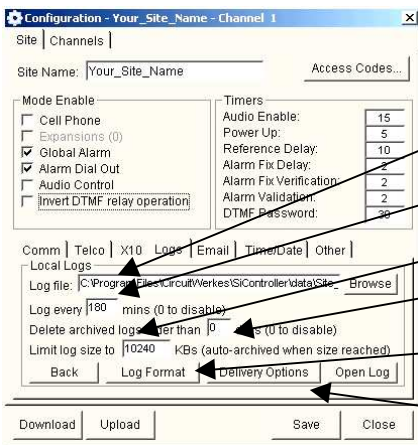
Configuration - Your_Site_Name - Channel 1
Site | Channels

Site Name: Your_Site_Name
Access Codes...

Mode Enable
Cell Phone
Expansions (0)
Global Alarm
Alarm Dial Out
Audio Control
Invert DTMF relay operation

Timers
Audio Enable: 15
Power Up: 5
Reference Delay: 10
Alarm Fix Delay: 2
Alarm Fix Verification: 2
Alarm Validation: 2
DTMF Password: 30

Comm | Telco | X10 | Logs | Email | Time/Date | Other

Local Logs
Log file: C:\Program Files\CircuitWerkes\SiController\data\Site_
Browse
Log every 180 mins (0 to disable)
Delete archived logs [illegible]er than 0 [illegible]s (0 to disable)
Limit log size to 10240 KBs (auto-archived when size reached)
Back
Log Format
Delivery Options
Open Log

Download
Upload
Save
Close